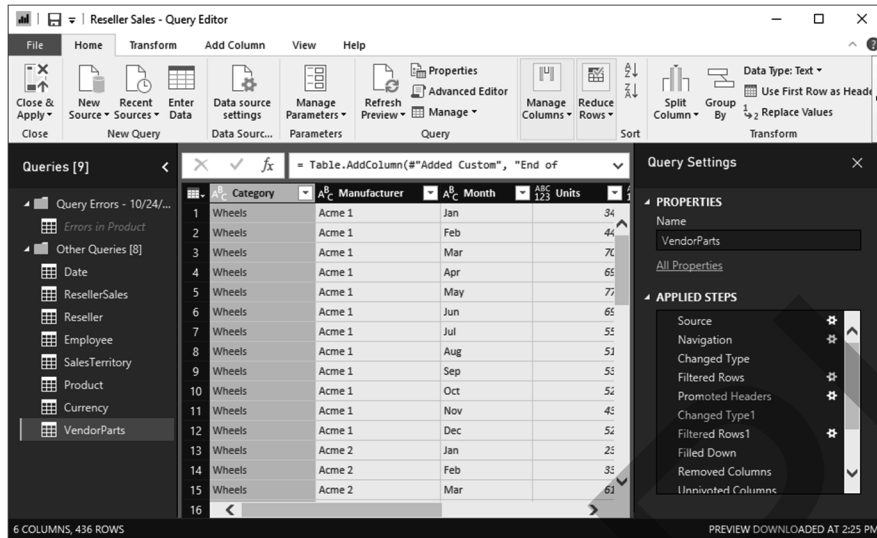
Reseller Sales - Query Editor

File | Home | Transform | Add Column | View | Help

Close & Apply ▾ | New Source ▾ | Recent Sources ▾ | Enter Data | Data source settings | Manage Parameters ▾ | Refresh Preview ▾ | Properties | Advanced Editor | Manage ▾ | Manage Columns ▾ | Reduce Rows ▾ | Split Column ▾ | Group By | Data Type: Text ▾ | Use First Row as Heade | Replace Values

Close | New Query | Data Sourc... | Parameters | Query | Sort | Transform

Queries [9]

Query Errors - 10/24/...
Errors in Product
Other Queries [8]
Date
ResellerSales
Reseller
Employee
SalesTerritory
Product
Currency
VendorParts

$f_x$ = Table.AddColumn(#"Added Custom", "End of

| | Category | Manufacturer | Month | Units |
|---|---|---|---|---|
| 1 | Wheels | Acme 1 | Jan | 34 |
| 2 | Wheels | Acme 1 | Feb | 44 |
| 3 | Wheels | Acme 1 | Mar | 70 |
| 4 | Wheels | Acme 1 | Apr | 69 |
| 5 | Wheels | Acme 1 | May | 77 |
| 6 | Wheels | Acme 1 | Jun | 69 |
| 7 | Wheels | Acme 1 | Jul | 55 |
| 8 | Wheels | Acme 1 | Aug | 51 |
| 9 | Wheels | Acme 1 | Sep | 53 |
| 10 | Wheels | Acme 1 | Oct | 52 |
| 11 | Wheels | Acme 1 | Nov | 43 |
| 12 | Wheels | Acme 1 | Dec | 52 |
| 13 | Wheels | Acme 2 | Jan | 23 |
| 14 | Wheels | Acme 2 | Feb | 33 |
| 15 | Wheels | Acme 2 | Mar | 61 |
| 16 | | | | |

Query Settings

PROPERTIES
Name
VendorParts
All Properties

APPLIED STEPS
Source
Navigation
Changed Type
Filtered Rows
Promoted Headers
Changed Type1
Filtered Rows1
Filled Down
Removed Columns
Unpivoted Columns

6 COLUMNS, 436 ROWS

PREVIEW DOWNLOADED AT 2:25 PM